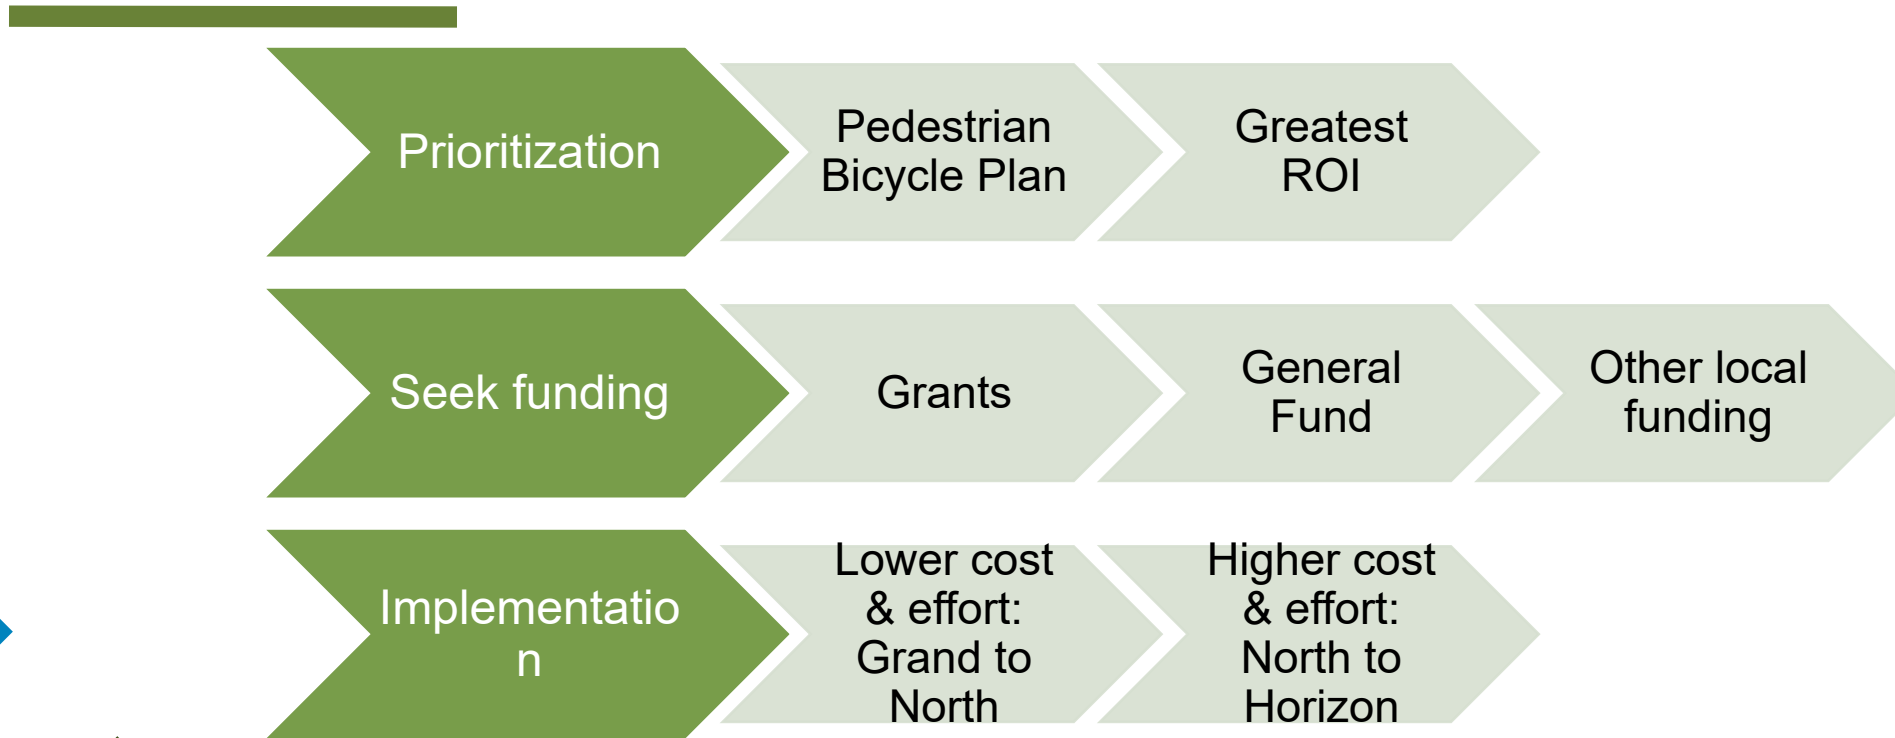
Prioritization

Pedestrian Bicycle Plan

Greatest ROI

Seek funding

Grants

General Fund

Other local funding

Implementatio
n

Lower cost & effort: Grand to North

Higher cost & effort: North to Horizon